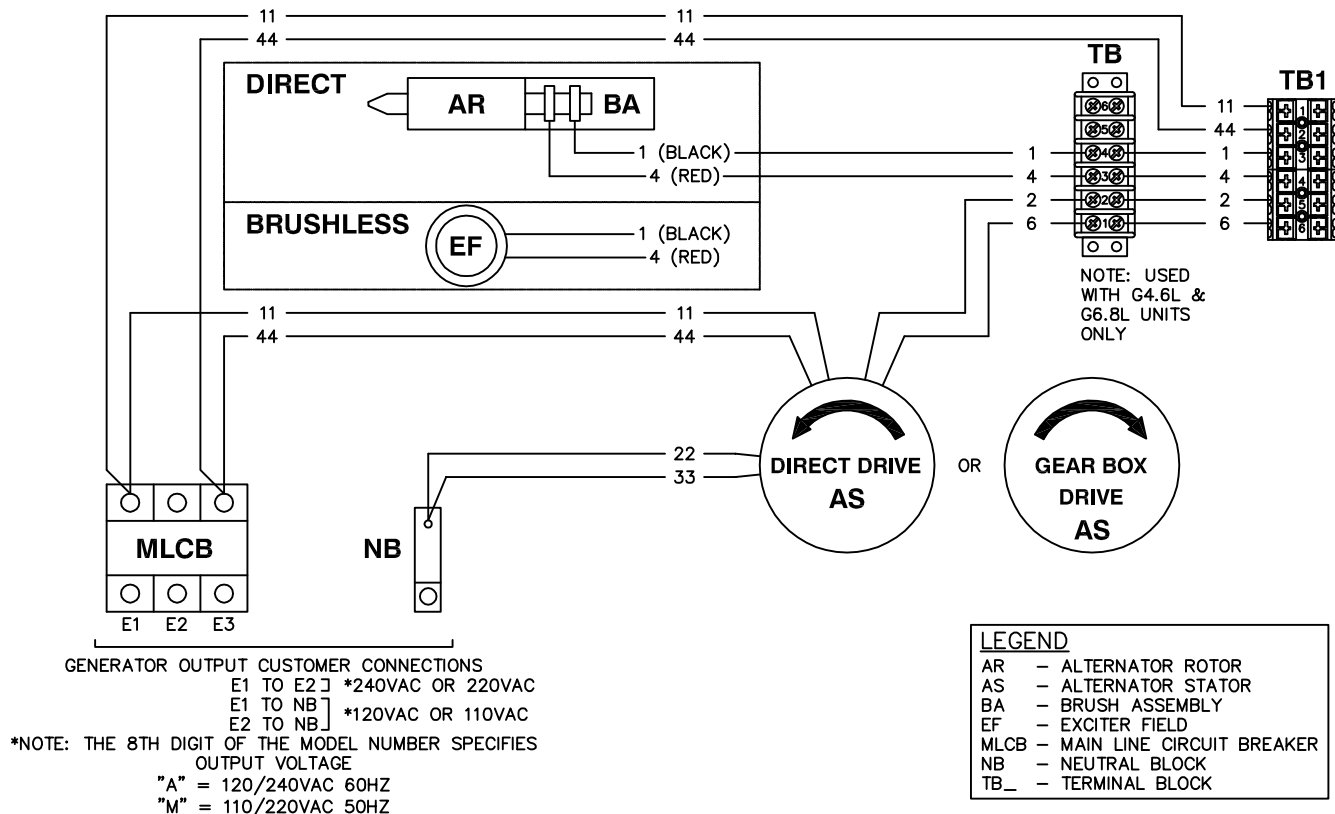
11
11
44
44
DIRECT
AR
BA
1 (BLACK)
4 (RED)
BRUSHLESS
EF
1 (BLACK)
4 (RED)
TB
6
5
4
3
2
1
1
4
2
6
TB1
11
44
1
4
2
6
1
2
3
4
5
6
NOTE: USED WITH G4.6L & G6.8L UNITS ONLY
11
11
44
44
22
33
DIRECT DRIVE
AS
OR
GEAR BOX DRIVE
AS
MLCB
E1 E2 E3
NB

GENERATOR OUTPUT CUSTOMER CONNECTIONS
E1 TO E2 *240VAC OR 220VAC
E1 TO NB
E2 TO NB *120VAC OR 110VAC
*NOTE: THE 8TH DIGIT OF THE MODEL NUMBER SPECIFIES OUTPUT VOLTAGE
"A" = 120/240VAC 60HZ
"M" = 110/220VAC 50HZ

LEGEND
AR – ALTERNATOR ROTOR
AS – ALTERNATOR STATOR
BA – BRUSH ASSEMBLY
EF – EXCITER FIELD
MLCB – MAIN LINE CIRCUIT BREAKER
NB – NEUTRAL BLOCK
TB_ – TERMINAL BLOCK